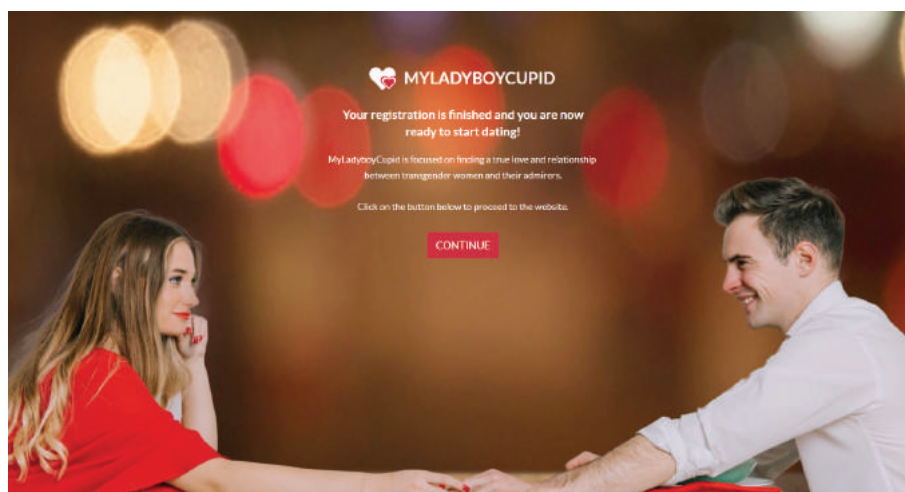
MYLADYBOYCUPID

Your registration is finished and you are now ready to start dating!

MyLadyboyCupid is focused on finding a true love and relationship between transgender women and their admirers.

Click on the button below to proceed to the website.

CONTINUE